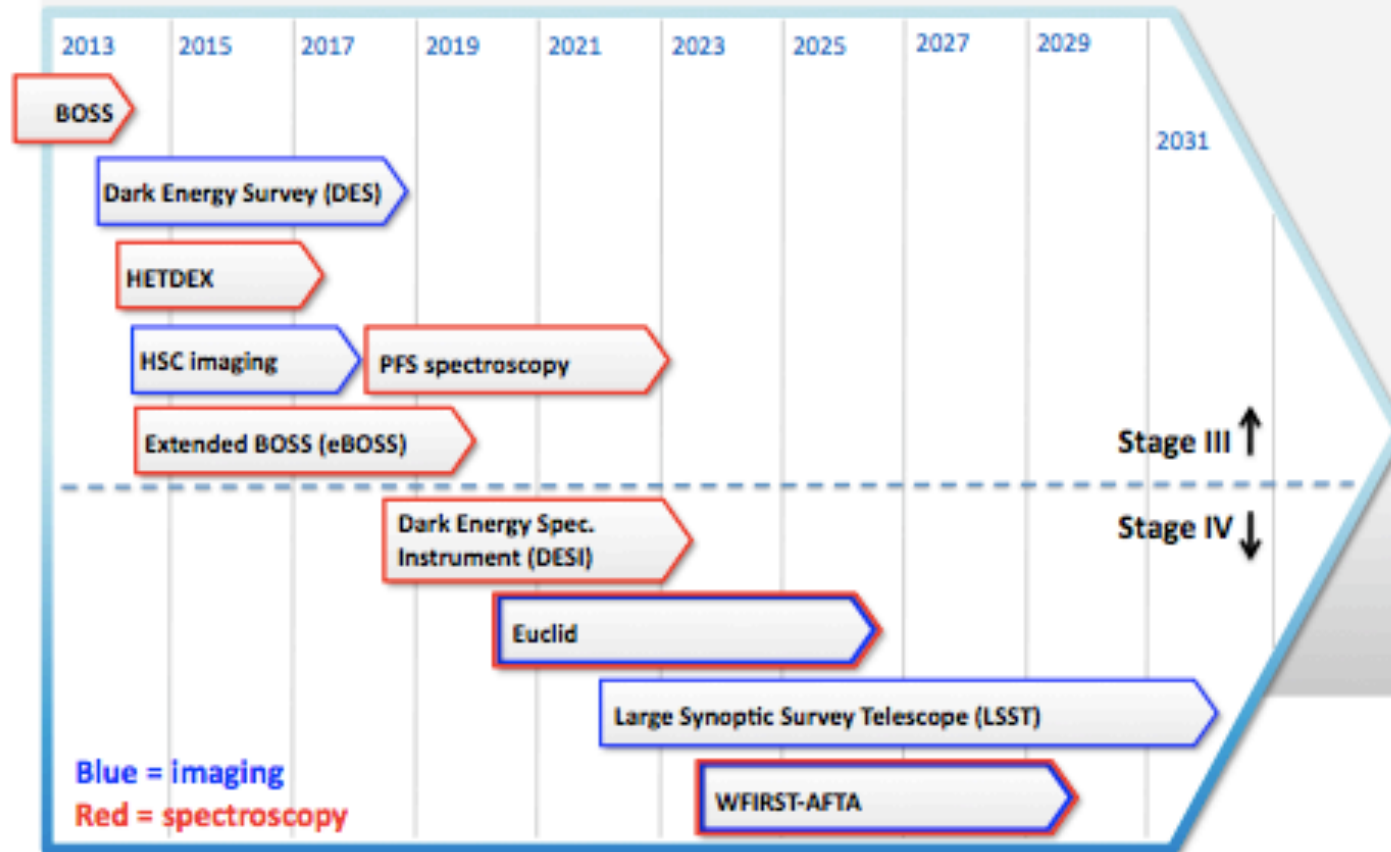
2013 2015 2017 2019 2021 2023 2025 2027 2029 2031

BOSS

Dark Energy Survey (DES)

HETDEX

HSC imaging

PFS spectroscopy

Extended BOSS (eBOSS)

Stage III ↑

Stage IV ↓

Dark Energy Spec. Instrument (DESI)

Euclid

Large Synoptic Survey Telescope (LSST)

Blue = imaging
Red = spectroscopy

WFIRST-AFTA